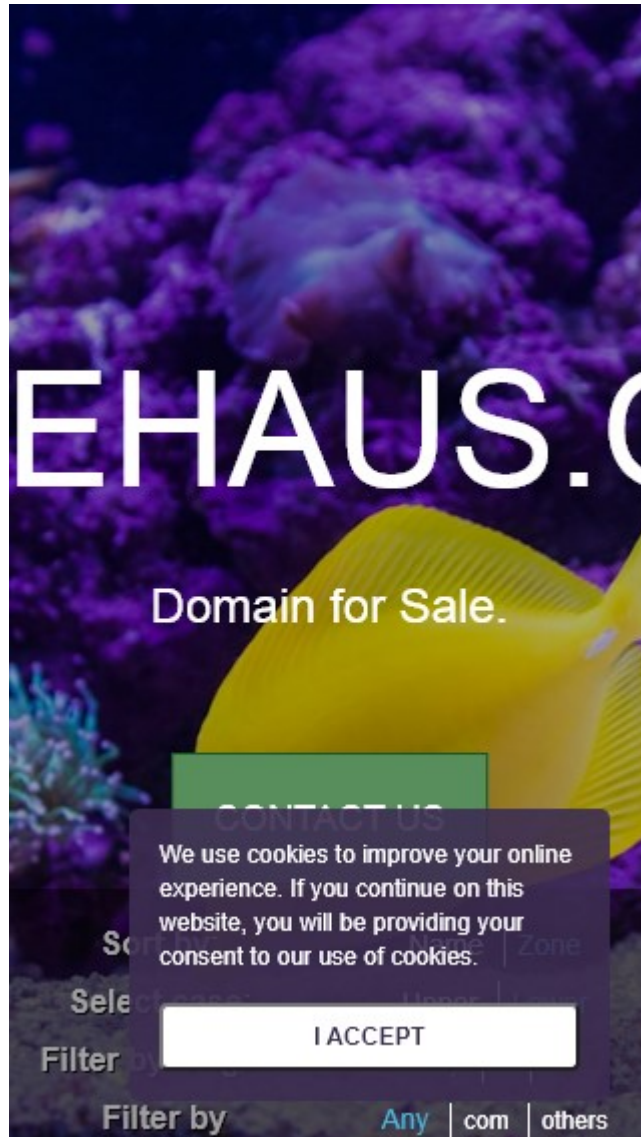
EHAUS.C

Domain for Sale.

CONTACT US

We use cookies to improve your online experience. If you continue on this website, you will be providing your consent to our use of cookies.

I ACCEPT

Sort by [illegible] Name | Zone

Select case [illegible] Upper | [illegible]

Filter by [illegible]

Filter by Any | com | others